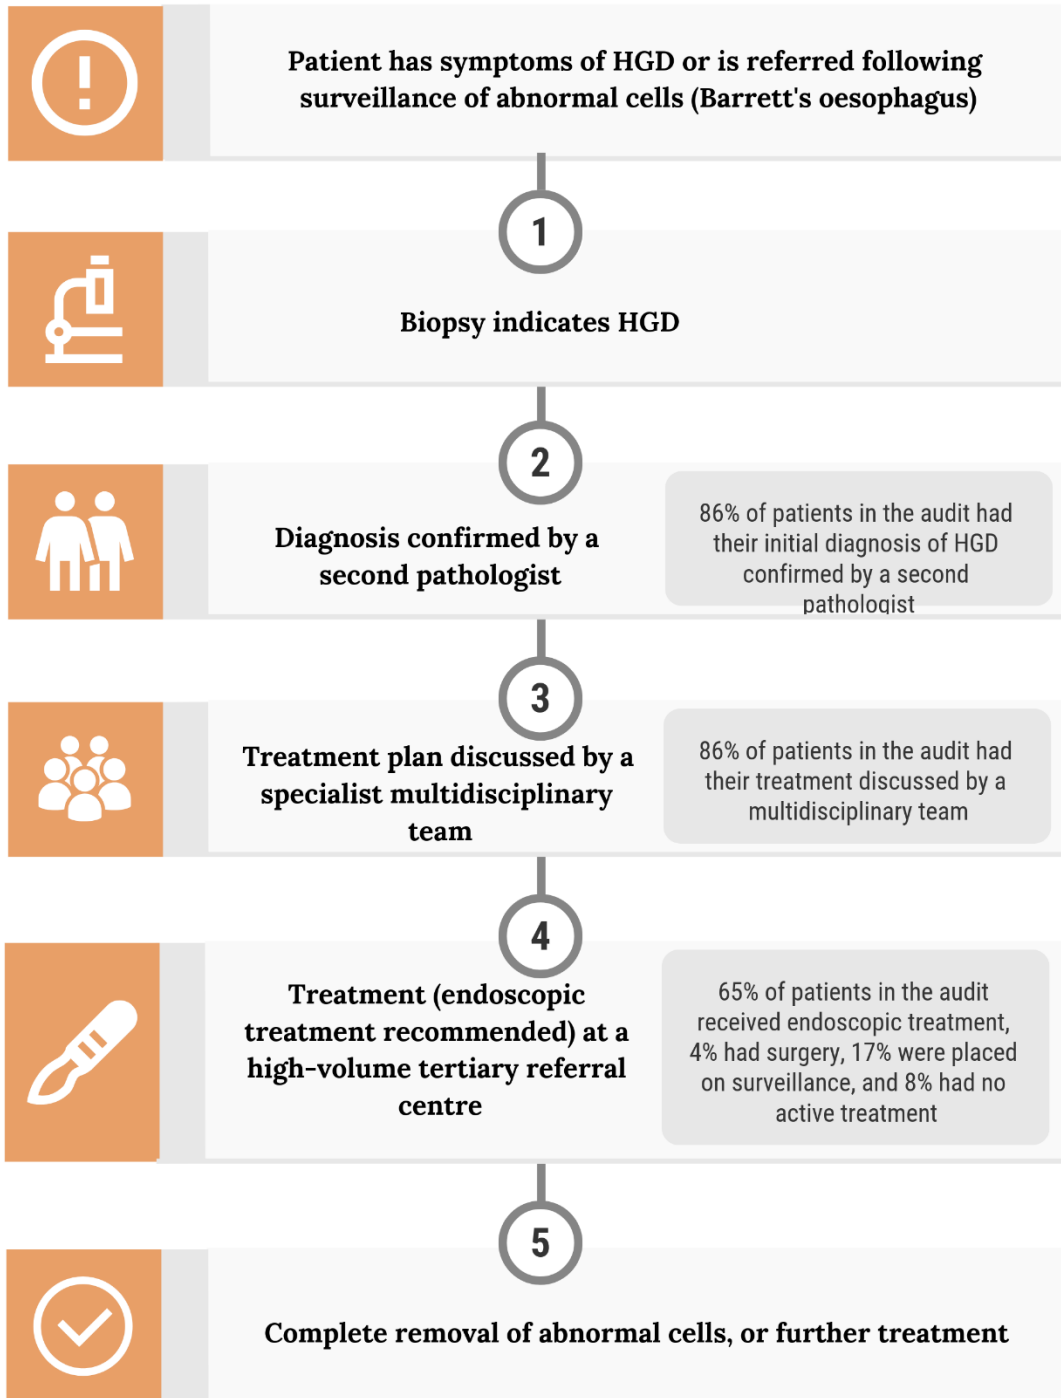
Patient has symptoms of HGD or is referred following surveillance of abnormal cells (Barrett's oesophagus)

1

Biopsy indicates HGD

2

Diagnosis confirmed by a second pathologist

86% of patients in the audit had their initial diagnosis of HGD confirmed by a second pathologist

3

Treatment plan discussed by a specialist multidisciplinary team

86% of patients in the audit had their treatment discussed by a multidisciplinary team

4

Treatment (endoscopic treatment recommended) at a high-volume tertiary referral centre

65% of patients in the audit received endoscopic treatment, 4% had surgery, 17% were placed on surveillance, and 8% had no active treatment

5

Complete removal of abnormal cells, or further treatment